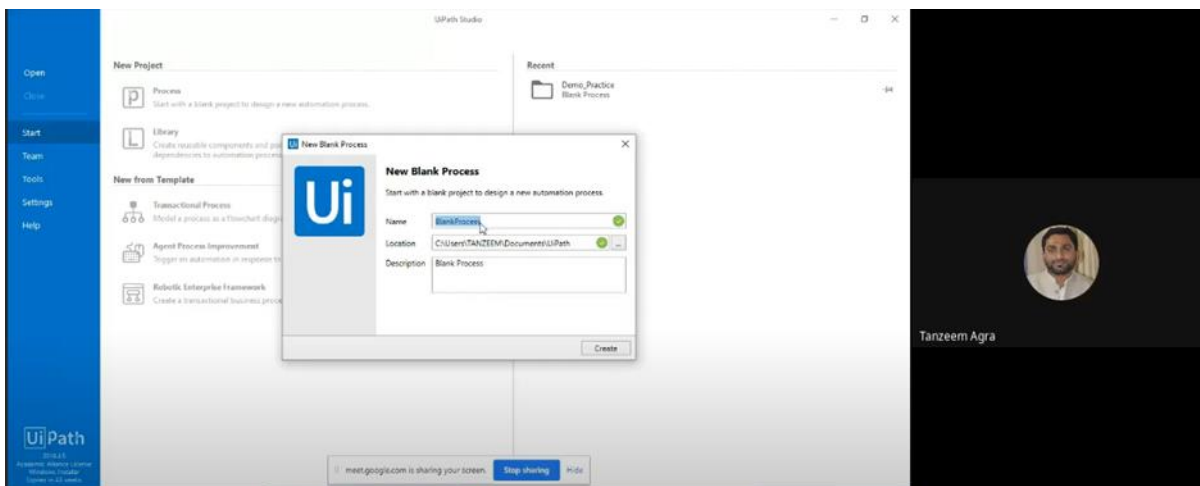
UiPath Studio

Open
Close
Start
Team
Tools
Settings
Help

New Project

Process
Start with a blank project to design a new automation process.

Library
Create reusable components and pu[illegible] dependencies to automation process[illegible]

New from Template

Transactional Process
Model a process as a flowchart diag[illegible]

Agent Process Improvement
Trigger an automation in response to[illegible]

Robotic Enterprise Framework
Create a transactional business proce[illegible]

Recent

Demo_Practice
Blank Process

New Blank Process

Ui

New Blank Process
Start with a blank project to design a new automation process.

Name BlankProcess
Location C:\Users\TANZEEM\Documents\UiPath
Description Blank Process

Create

UiPath
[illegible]

meet.google.com is sharing your screen. Stop sharing Hide

Tanzeem Agra